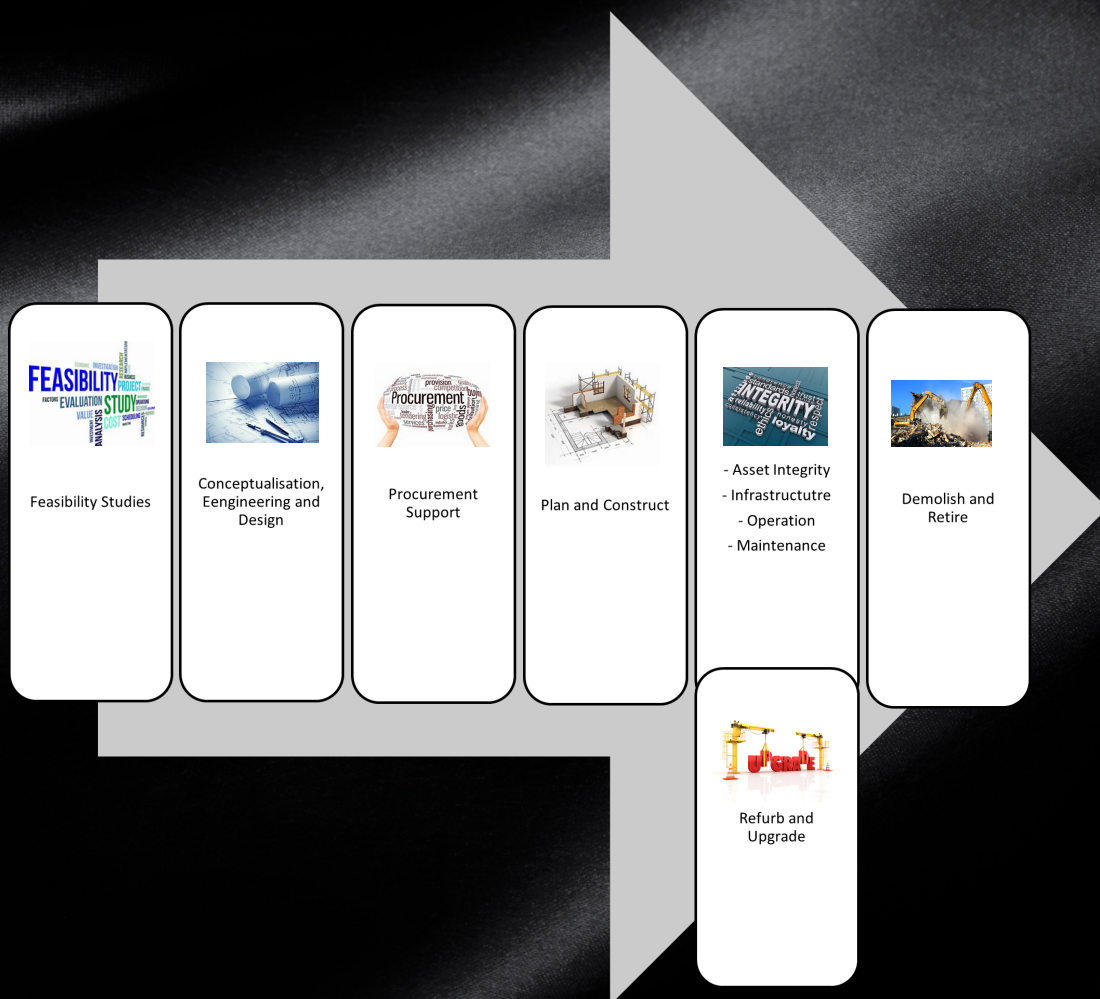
FEASIBILITY
PROJECT
EVALUATION
STUDY
VALUE
COST
ANALYSIS
FACTOR
SCHEDULING

Feasibility Studies

Conceptualisation, Eengineering and Design

Procurement
provision
price
logistics
services

Procurement Support

Plan and Construct

INTEGRITY
reliability
honesty
ethic
loyalty
respect

- Asset Integrity
- Infrastructutre
- Operation
- Maintenance

Demolish and Retire

UPGRADE

Refurb and Upgrade